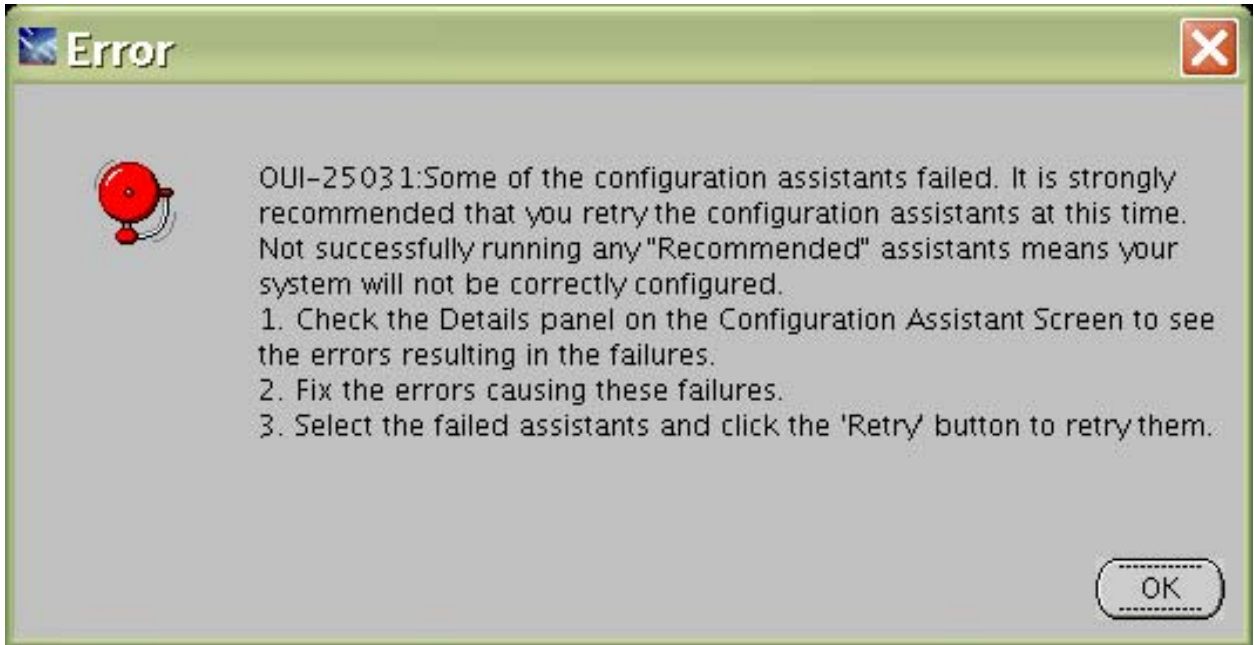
Error

OUI-25031:Some of the configuration assistants failed. It is strongly recommended that you retry the configuration assistants at this time. Not successfully running any "Recommended" assistants means your system will not be correctly configured.
1. Check the Details panel on the Configuration Assistant Screen to see the errors resulting in the failures.
2. Fix the errors causing these failures.
3. Select the failed assistants and click the 'Retry' button to retry them.

OK